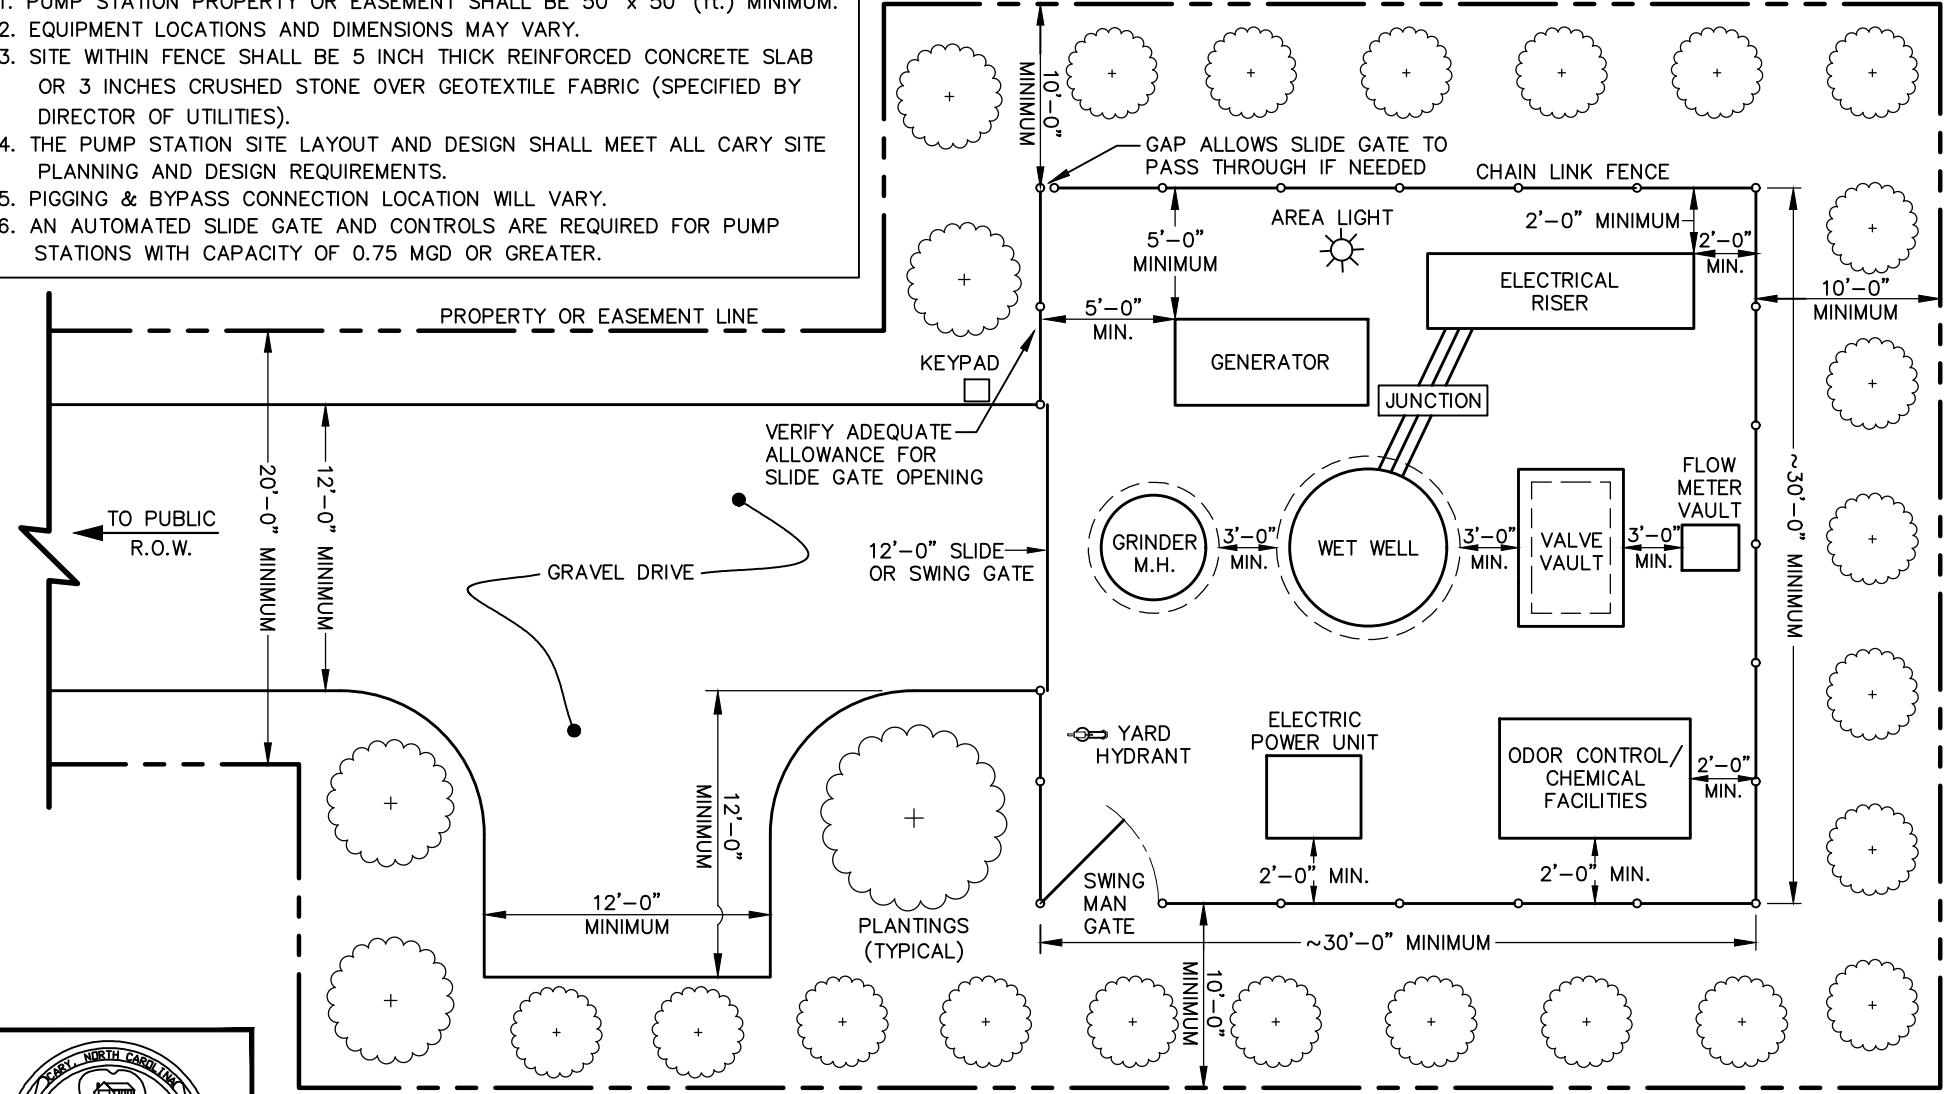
1. PUMP STATION PROPERTY OR EASEMENT SHALL BE 50' x 50' (ft.) MINIMUM.
2. EQUIPMENT LOCATIONS AND DIMENSIONS MAY VARY.
3. SITE WITHIN FENCE SHALL BE 5 INCH THICK REINFORCED CONCRETE SLAB OR 3 INCHES CRUSHED STONE OVER GEOTEXTILE FABRIC (SPECIFIED BY DIRECTOR OF UTILITIES).
4. THE PUMP STATION SITE LAYOUT AND DESIGN SHALL MEET ALL CARY SITE PLANNING AND DESIGN REQUIREMENTS.
5. PIGGING & BYPASS CONNECTION LOCATION WILL VARY.
6. AN AUTOMATED SLIDE GATE AND CONTROLS ARE REQUIRED FOR PUMP STATIONS WITH CAPACITY OF 0.75 MGD OR GREATER.

10'-0" MINIMUM
GAP ALLOWS SLIDE GATE TO PASS THROUGH IF NEEDED
CHAIN LINK FENCE
AREA LIGHT
5'-0" MINIMUM
2'-0" MINIMUM
2'-0" MIN.
ELECTRICAL RISER
10'-0" MINIMUM
PROPERTY OR EASEMENT LINE
5'-0" MIN.
GENERATOR
KEYPAD
JUNCTION
VERIFY ADEQUATE ALLOWANCE FOR SLIDE GATE OPENING
20'-0" MINIMUM
12'-0" MINIMUM
FLOW METER VAULT
~30'-0" MINIMUM
TO PUBLIC R.O.W.
GRAVEL DRIVE
12'-0" SLIDE OR SWING GATE
GRINDER M.H.
3'-0" MIN.
WET WELL
3'-0" MIN.
VALVE VAULT
3'-0" MIN.
YARD HYDRANT
ELECTRIC POWER UNIT
ODOR CONTROL/ CHEMICAL FACILITIES
2'-0" MIN.
12'-0" MINIMUM
SWING MAN GATE
2'-0" MIN.
2'-0" MIN.
12'-0" MINIMUM
PLANTINGS (TYPICAL)
~30'-0" MINIMUM
10'-0" MINIMUM
CARY, NORTH CAROLINA